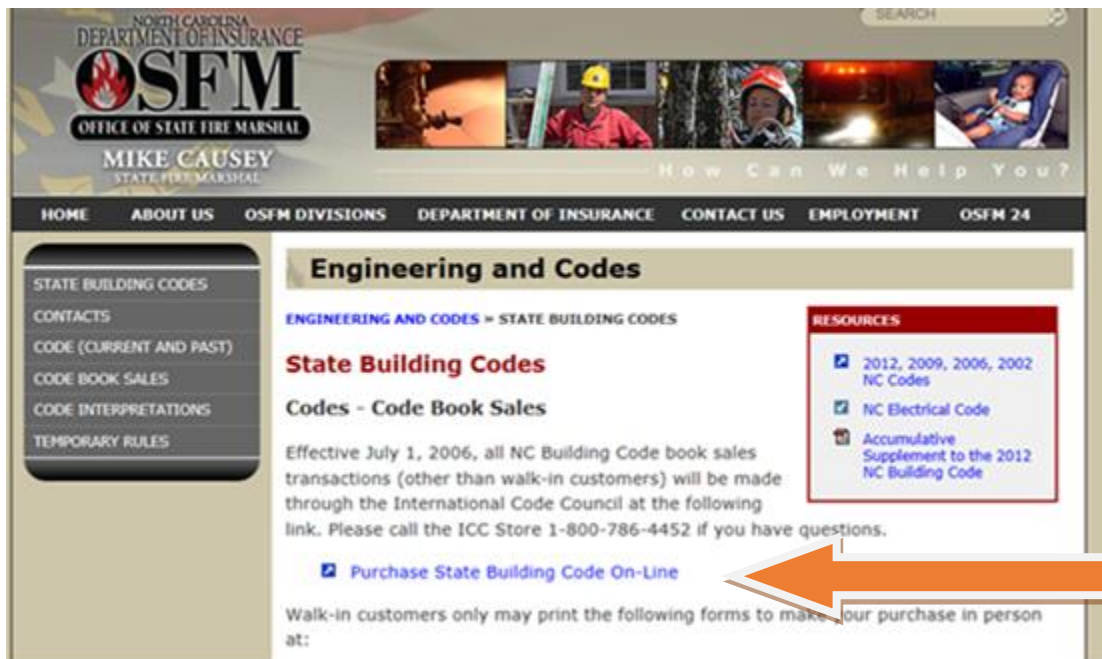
NORTH CAROLINA
DEPARTMENT OF INSURANCE
OSFM
OFFICE OF STATE FIRE MARSHAL
MIKE CAUSEY
STATE FIRE MARSHAL

SEARCH

How Can We Help You?

HOME ABOUT US OSFM DIVISIONS DEPARTMENT OF INSURANCE CONTACT US EMPLOYMENT OSFM 24

STATE BUILDING CODES
CONTACTS
CODE (CURRENT AND PAST)
CODE BOOK SALES
CODE INTERPRETATIONS
TEMPORARY RULES

Engineering and Codes

ENGINEERING AND CODES » STATE BUILDING CODES

State Building Codes

Codes - Code Book Sales

Effective July 1, 2006, all NC Building Code book sales transactions (other than walk-in customers) will be made through the International Code Council at the following link. Please call the ICC Store 1-800-786-4452 if you have questions.

Purchase State Building Code On-Line

Walk-in customers only may print the following forms to make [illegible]our purchase in person at:

RESOURCES

2012, 2009, 2006, 2002 NC Codes

NC Electrical Code

Accumulative Supplement to the 2012 NC Building Code